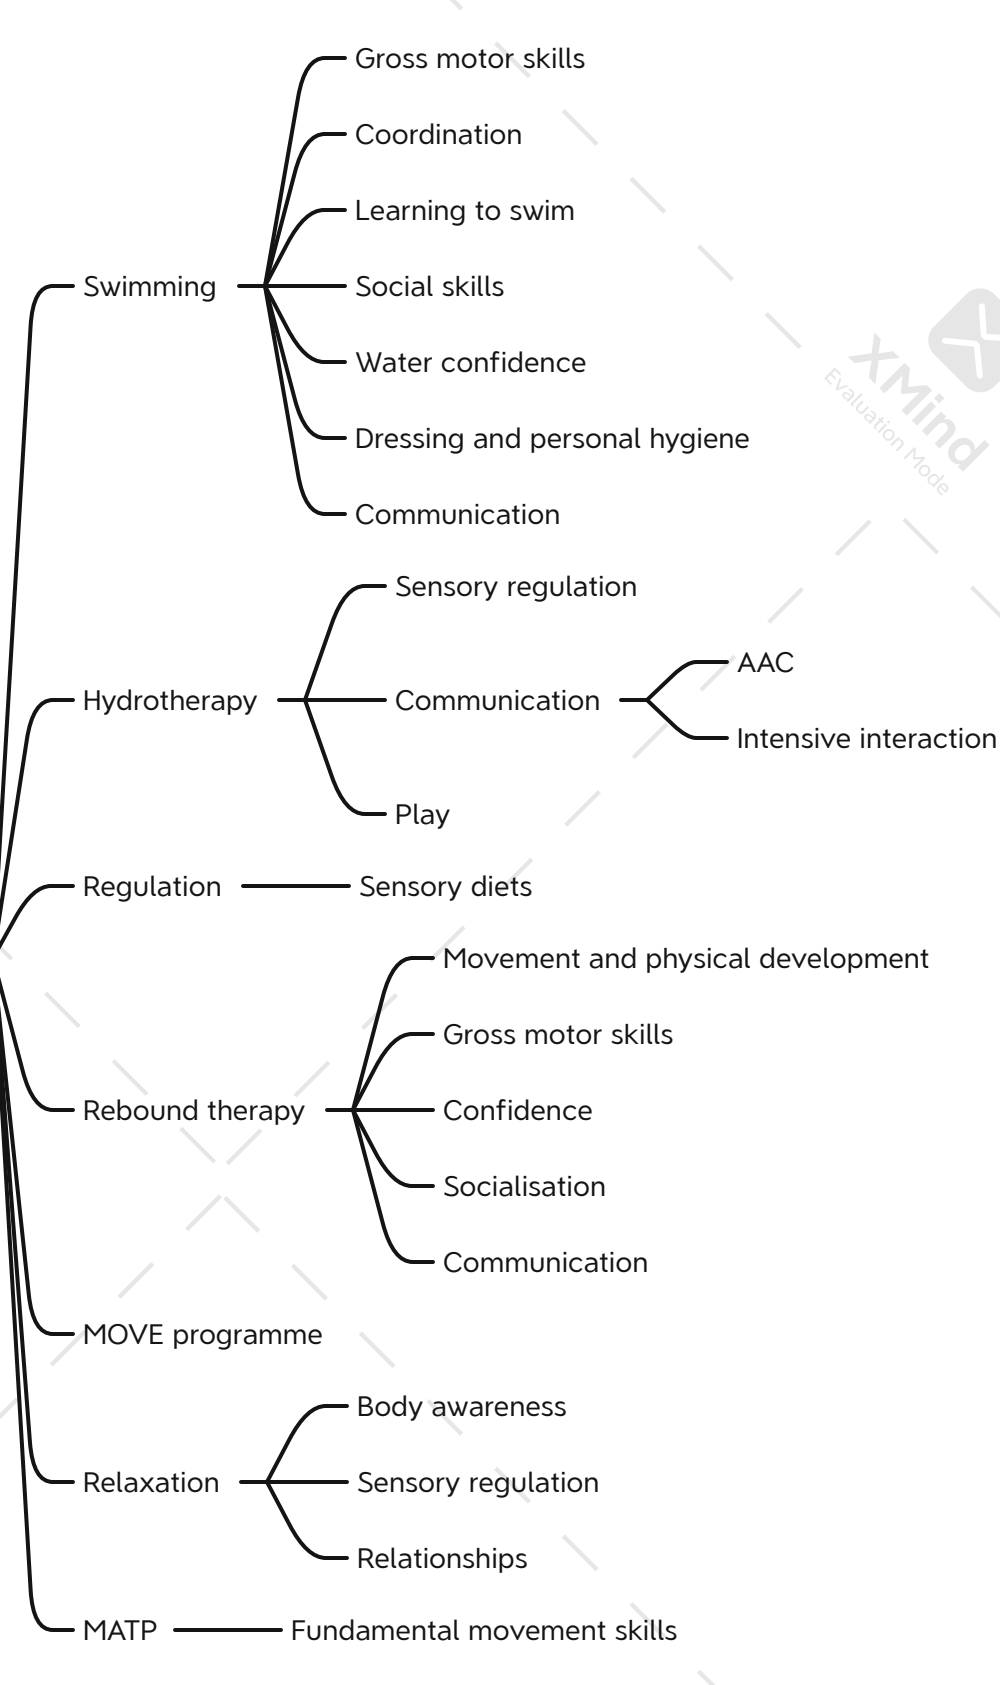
Swimming
Gross motor skills
Coordination
Learning to swim
Social skills
Water confidence
Dressing and personal hygiene
Communication

XMind
Evaluation Mode

Hydrotherapy
Sensory regulation
Communication
AAC
Intensive interaction
Play

Regulation
Sensory diets

Rebound therapy
Movement and physical development
Gross motor skills
Confidence
Socialisation
Communication

MOVE programme

Relaxation
Body awareness
Sensory regulation
Relationships

MATP
Fundamental movement skills